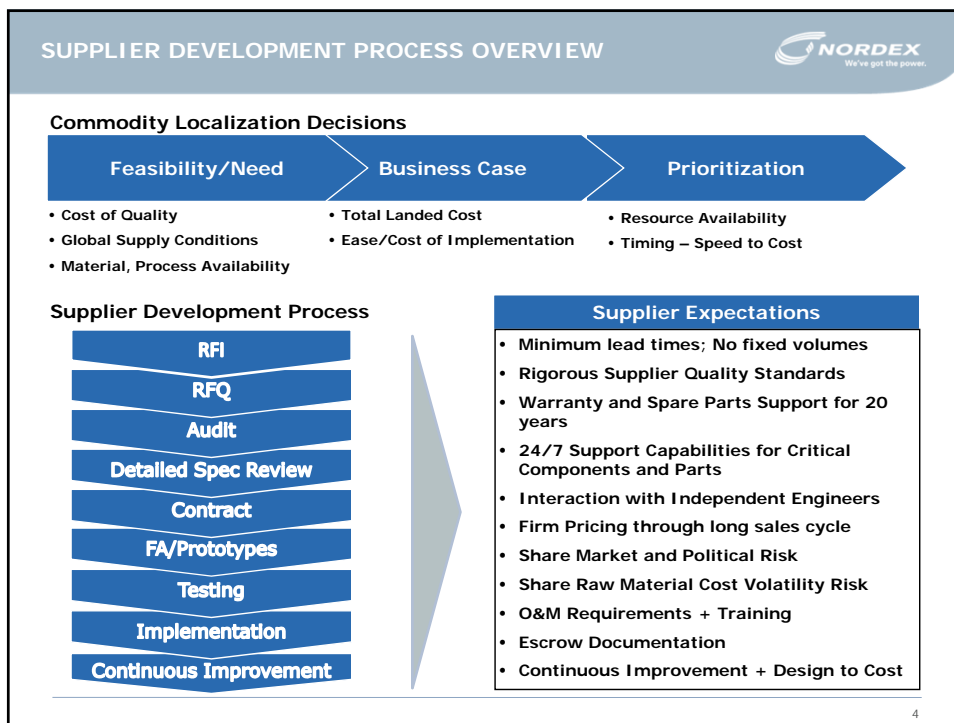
SUPPLIER DEVELOPMENT PROCESS OVERVIEW

NORDEX
We've got the power.

Commodity Localization Decisions

Feasibility/Need

Business Case

Prioritization

• Cost of Quality
• Global Supply Conditions
• Material, Process Availability

• Total Landed Cost
• Ease/Cost of Implementation

• Resource Availability
• Timing – Speed to Cost

Supplier Development Process

RFI
RFQ
Audit
Detailed Spec Review
Contract
FA/Prototypes
Testing
Implementation
Continuous Improvement

Supplier Expectations

• Minimum lead times; No fixed volumes
• Rigorous Supplier Quality Standards
• Warranty and Spare Parts Support for 20 years
• 24/7 Support Capabilities for Critical Components and Parts
• Interaction with Independent Engineers
• Firm Pricing through long sales cycle
• Share Market and Political Risk
• Share Raw Material Cost Volatility Risk
• O&M Requirements + Training
• Escrow Documentation
• Continuous Improvement + Design to Cost

4